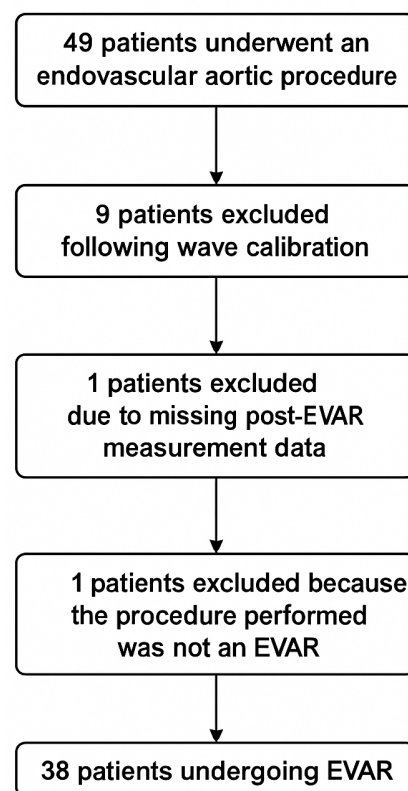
49 patients underwent an endovascular aortic procedure

9 patients excluded following wave calibration

1 patients excluded due to missing post-EVAR measurement data

1 patients excluded because the procedure performed was not an EVAR

38 patients undergoing EVAR